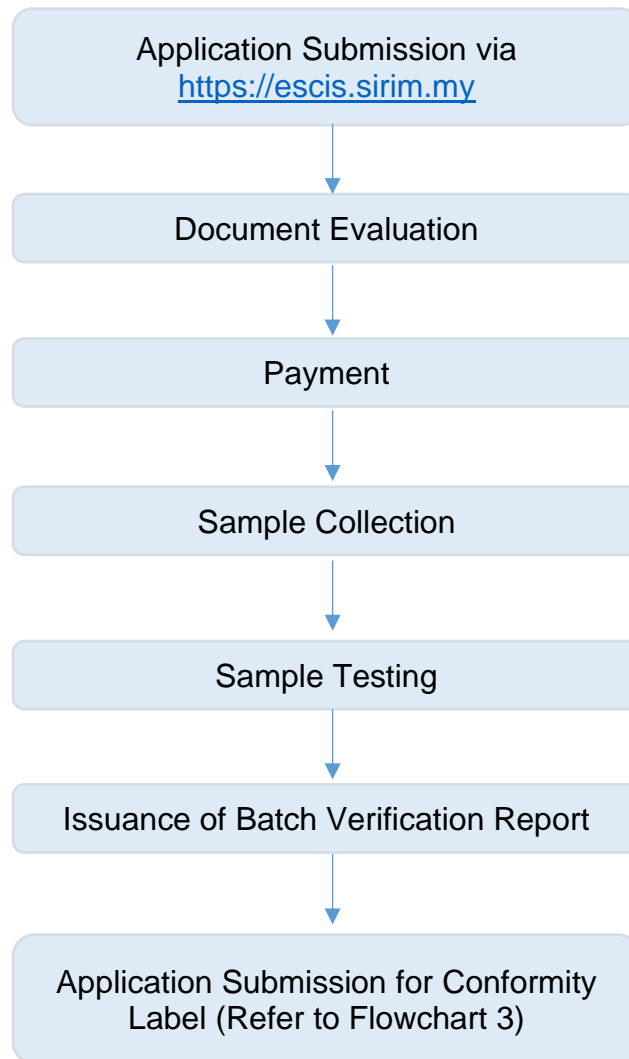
Application Submission via https://escis.sirim.my

Document Evaluation

Payment

Sample Collection

Sample Testing

Issuance of Batch Verification Report

Application Submission for Conformity Label (Refer to Flowchart 3)